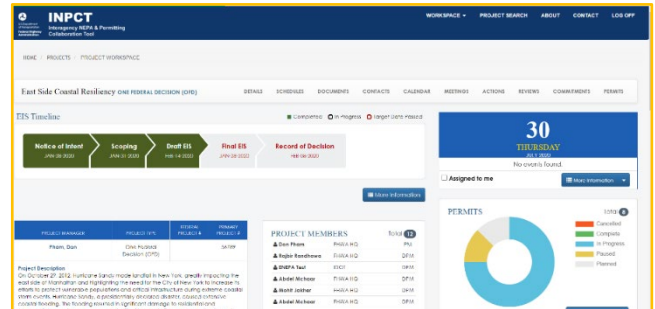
INPCT
Interagency NEPA & Permitting Collaboration Tool

WORKSPACE ▾ PROJECT SEARCH ABOUT CONTACT LOG OFF

HOME / PROJECTS / PROJECT WORKSPACE

East Side Coastal Resiliency ONE FEDERAL DECISION (OFD)

DETAILS SCHEDULES DOCUMENTS CONTACTS CALENDAR MEETINGS ACTIONS REVIEWS COMMITMENTS PERMITS

EIS Timeline

Completed In Progress Target Date Passed

Notice of Intent JAN 08 2020
Scoping JAN 31 2020
Draft EIS FEB 14 2020
Final EIS JAN 08 2020
Record of Decision FEB 06 2020

More Information

30
THURSDAY
JULY 2020
No events found.

Assigned to me

More Information

| PROJECT MANAGER | PROJECT TYPE | FEDERAL PROJECT # | PRIMARY PROJECT # |
|---|---|---|---|
| Pham, Dan | One Federal Decision (OFD) | | 54789 |

Project Description
On October 29th, 2012, Hurricane Sandy made landfall in New York, greatly impacting the east side of Manhattan and highlighting the need for the City of New York to increase its efforts to protect vulnerable populations and critical infrastructure during extreme coastal storm events. Hurricane Sandy, a presidentially declared disaster, caused extensive coastal flooding. The flooding resulted in significant damage to residential and

PROJECT MEMBERS Total 12
Dan Pham FHWA HQ PM
Rajbir Randhawa FHWA HQ DPM
ENEPA Test EPA DPM
Abdel Nichoer FHWA HQ DPM
Mohit Jakher FHWA HQ DPM
Abdel Nichoer FHWA HQ DPM

PERMITS Total 8
Cancelled
Complete
In Progress
Paused
Planned